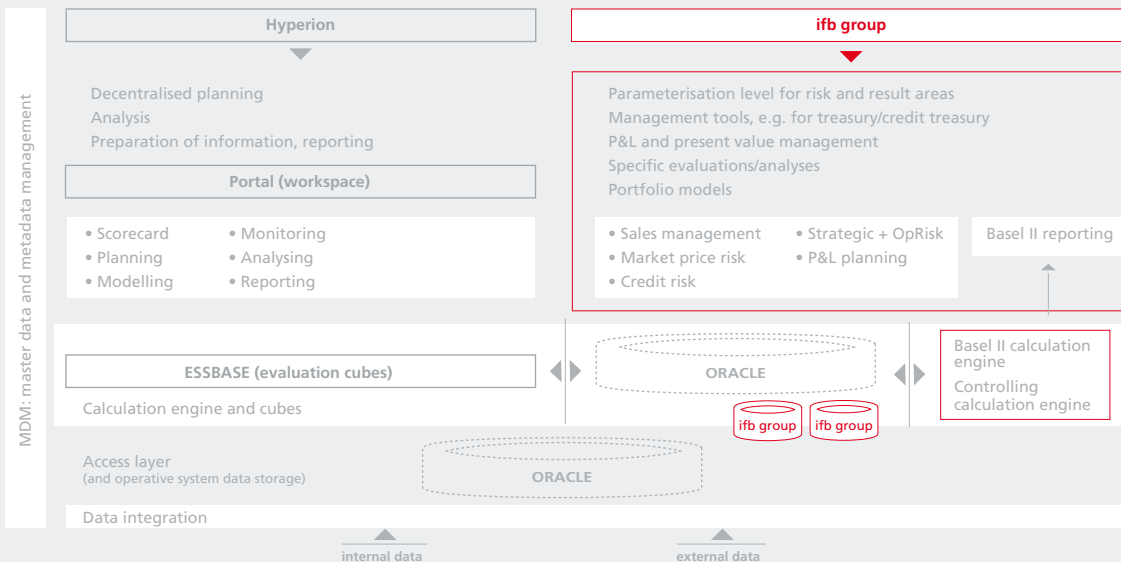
MDM: master data and metadata management

Hyperion

Decentralised planning
Analysis
Preparation of information, reporting

Portal (workspace)

• Scorecard
• Planning
• Modelling
• Monitoring
• Analysing
• Reporting

ifb group

Parameterisation level for risk and result areas
Management tools, e.g. for treasury/credit treasury
P&L and present value management
Specific evaluations/analyses
Portfolio models

• Sales management
• Market price risk
• Credit risk
• Strategic + OpRisk
• P&L planning

Basel II reporting

ESSBASE (evaluation cubes)

Calculation engine and cubes

ORACLE

ifb group
ifb group

Basel II calculation engine
Controlling calculation engine

Access layer
(and operative system data storage)

ORACLE

Data integration

internal data
external data